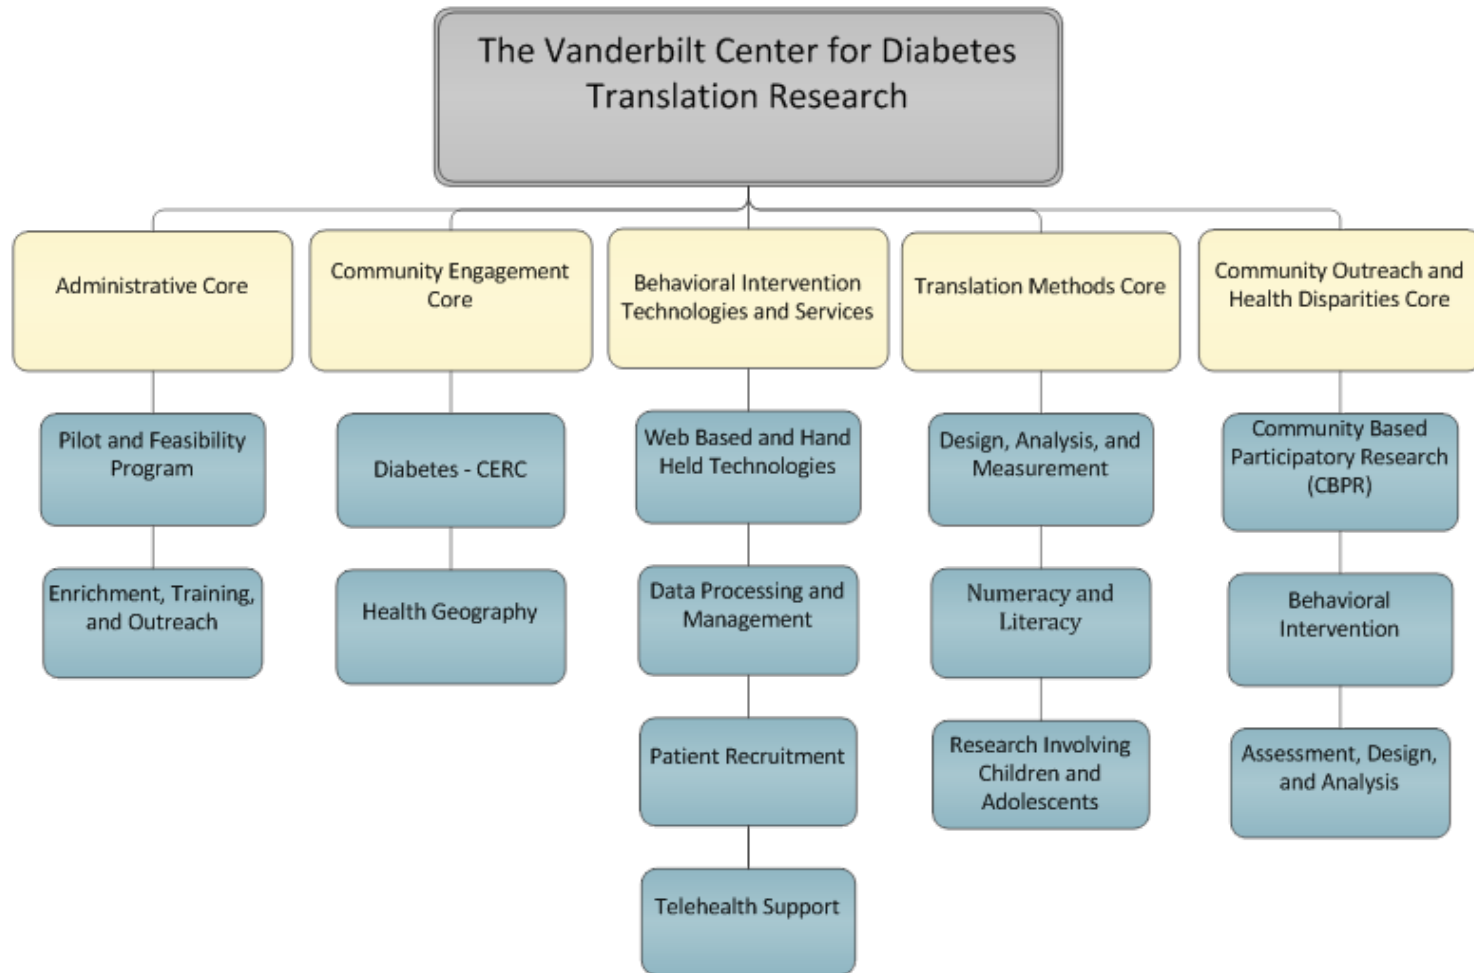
The Vanderbilt Center for Diabetes Translation Research

Administrative Core

Pilot and Feasibility Program

Enrichment, Training, and Outreach

Community Engagement Core

Diabetes - CERC

Health Geography

Behavioral Intervention Technologies and Services

Web Based and Hand Held Technologies

Data Processing and Management

Patient Recruitment

Telehealth Support

Translation Methods Core

Design, Analysis, and Measurement

Numeracy and Literacy

Research Involving Children and Adolescents

Community Outreach and Health Disparities Core

Community Based Participatory Research (CBPR)

Behavioral Intervention

Assessment, Design, and Analysis